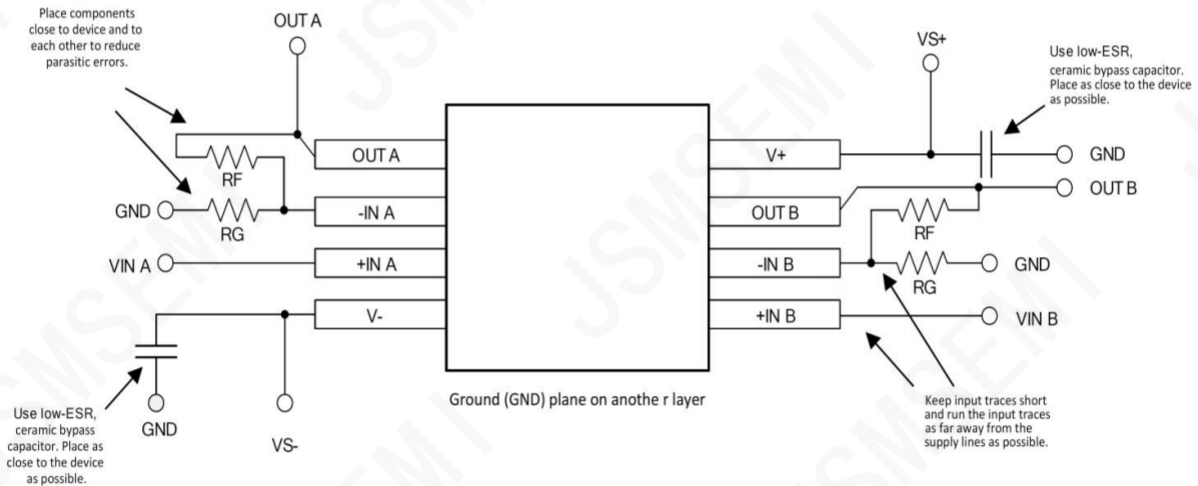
Place components close to device and to each other to reduce parasitic errors.

OUT A

VS+

Use low-ESR, ceramic bypass capacitor. Place as close to the device as possible.

OUT A

V+

GND

RF

OUT B

GND

RG

-IN A

OUT B

RF

VIN A

+IN A

-IN B

GND

RG

V-

+IN B

VIN B

Use low-ESR, ceramic bypass capacitor. Place as close to the device as possible.

GND

VS-

Ground (GND) plane on anothe r layer

Keep input traces short and run the input traces as far away from the supply lines as possible.

JSMSEMI